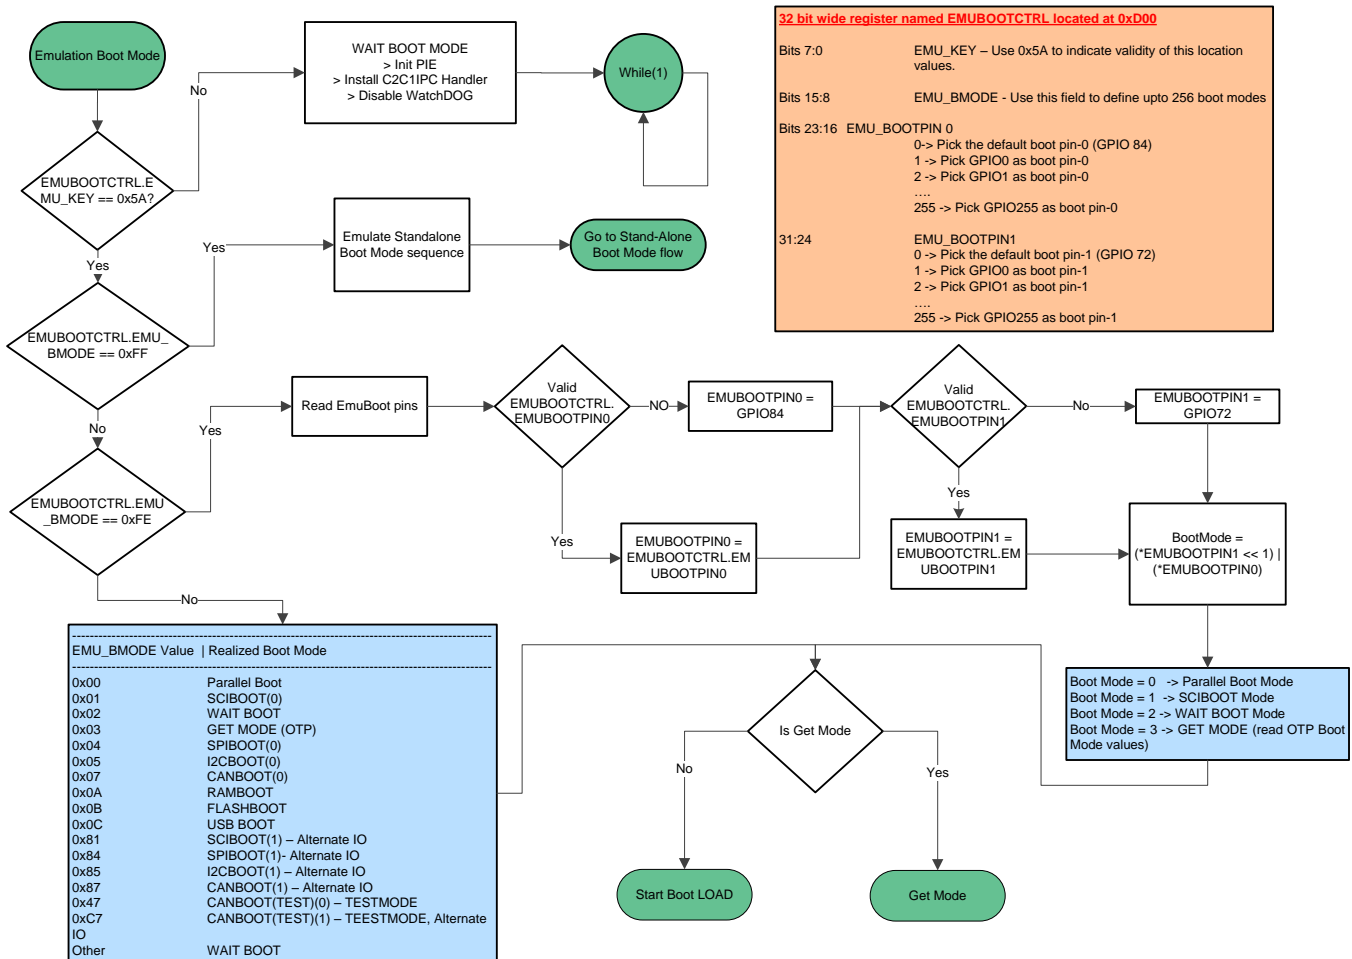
Emulation Boot Mode

No

WAIT BOOT MODE
> Init PIE
> Install C2C1IPC Handler
> Disable WatchDOG

While(1)

32 bit wide register named EMUBOOTCTRL located at 0xD00

Bits 7:0 EMU_KEY – Use 0x5A to indicate validity of this location values.

Bits 15:8 EMU_BMODE - Use this field to define upto 256 boot modes

Bits 23:16 EMU_BOOTPIN 0
0-> Pick the default boot pin-0 (GPIO 84)
1 -> Pick GPIO0 as boot pin-0
2 -> Pick GPIO1 as boot pin-0
….
255 -> Pick GPIO255 as boot pin-0

31:24 EMU_BOOTPIN1
0 -> Pick the default boot pin-1 (GPIO 72)
1 -> Pick GPIO0 as boot pin-1
2 -> Pick GPIO1 as boot pin-1
….
255 -> Pick GPIO255 as boot pin-1

EMUBOOTCTRL.EMU_KEY == 0x5A?

Yes

Emulate Standalone Boot Mode sequence

Go to Stand-Alone Boot Mode flow

Yes

EMUBOOTCTRL.EMU_BMODE == 0xFF

No

Yes

Read EmuBoot pins

Valid EMUBOOTCTRL. EMUBOOTPIN0

NO

EMUBOOTPIN0 = GPIO84

Valid EMUBOOTCTRL. EMUBOOTPIN1

No

EMUBOOTPIN1 = GPIO72

EMUBOOTCTRL.EMU_BMODE == 0xFE

Yes

EMUBOOTPIN0 = EMUBOOTCTRL.EMUBOOTPIN0

Yes

EMUBOOTPIN1 = EMUBOOTCTRL.EMUBOOTPIN1

BootMode = (*EMUBOOTPIN1 << 1) | (*EMUBOOTPIN0)

No

| EMU_BMODE Value | Realized Boot Mode |
|---|---|
| 0x00 | Parallel Boot |
| 0x01 | SCIBOOT(0) |
| 0x02 | WAIT BOOT |
| 0x03 | GET MODE (OTP) |
| 0x04 | SPIBOOT(0) |
| 0x05 | I2CBOOT(0) |
| 0x07 | CANBOOT(0) |
| 0x0A | RAMBOOT |
| 0x0B | FLASHBOOT |
| 0x0C | USB BOOT |
| 0x81 | SCIBOOT(1) – Alternate IO |
| 0x84 | SPIBOOT(1)- Alternate IO |
| 0x85 | I2CBOOT(1) – Alternate IO |
| 0x87 | CANBOOT(1) – Alternate IO |
| 0x47 | CANBOOT(TEST)(0) – TESTMODE |
| 0xC7 | CANBOOT(TEST)(1) – TEESTMODE, Alternate IO |
| Other | WAIT BOOT |

Is Get Mode

No

Yes

Boot Mode = 0 -> Parallel Boot Mode
Boot Mode = 1 -> SCIBOOT Mode
Boot Mode = 2 -> WAIT BOOT Mode
Boot Mode = 3 -> GET MODE (read OTP Boot Mode values)

Start Boot LOAD

Get Mode